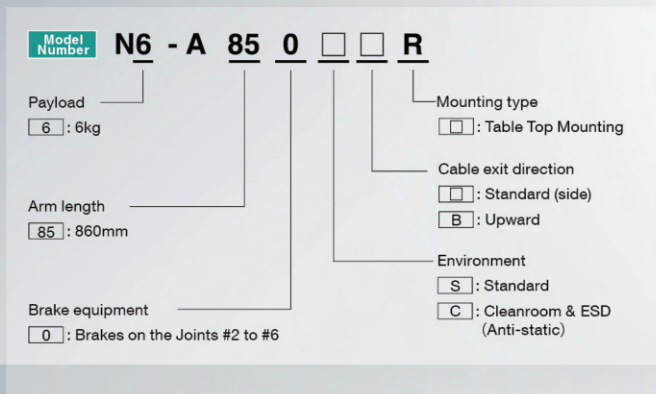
Model Number N6 - A 85 0 □ □ R

Payload
6 : 6kg

Arm length
85 : 860mm

Brake equipment
0 : Brakes on the Joints #2 to #6

Mounting type
□ : Table Top Mounting

Cable exit direction
□ : Standard (side)
B : Upward

Environment
S : Standard
C : Cleanroom & ESD (Anti-static)